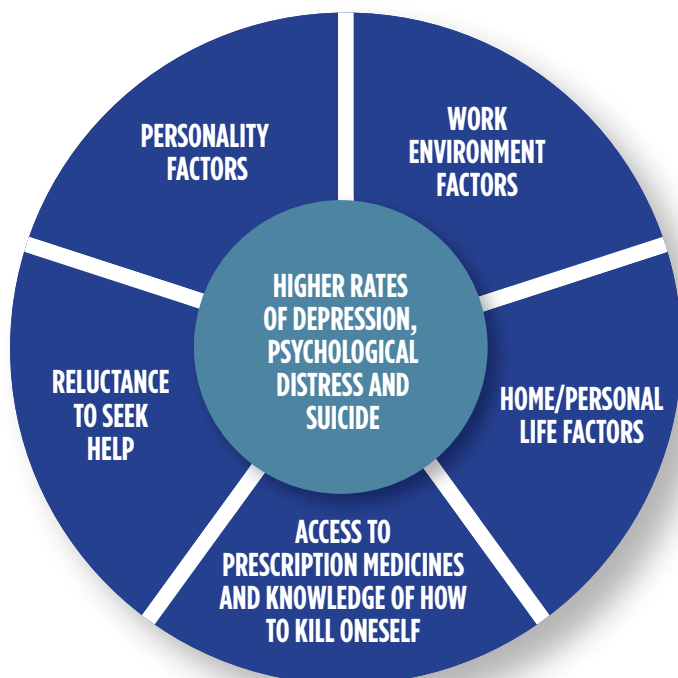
HIGHER RATES OF DEPRESSION, PSYCHOLOGICAL DISTRESS AND SUICIDE

PERSONALITY FACTORS

WORK ENVIRONMENT FACTORS

HOME/PERSONAL LIFE FACTORS

ACCESS TO PRESCRIPTION MEDICINES AND KNOWLEDGE OF HOW TO KILL ONESELF

RELUCTANCE TO SEEK HELP